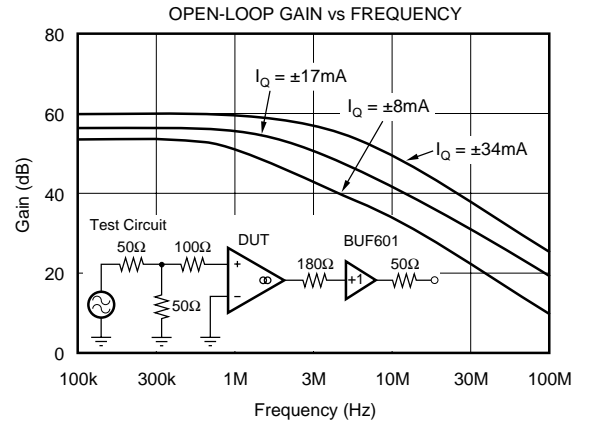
OPEN-LOOP GAIN vs FREQUENCY

80
60
40
20
0

Gain (dB)

$I_Q = \pm17mA$
$I_Q = \pm8mA$
$I_Q = \pm34mA$

Test Circuit
50Ω
100Ω
DUT
+
−
50Ω
180Ω
BUF601
+1
50Ω

100k 300k 1M 3M 10M 30M 100M

Frequency (Hz)